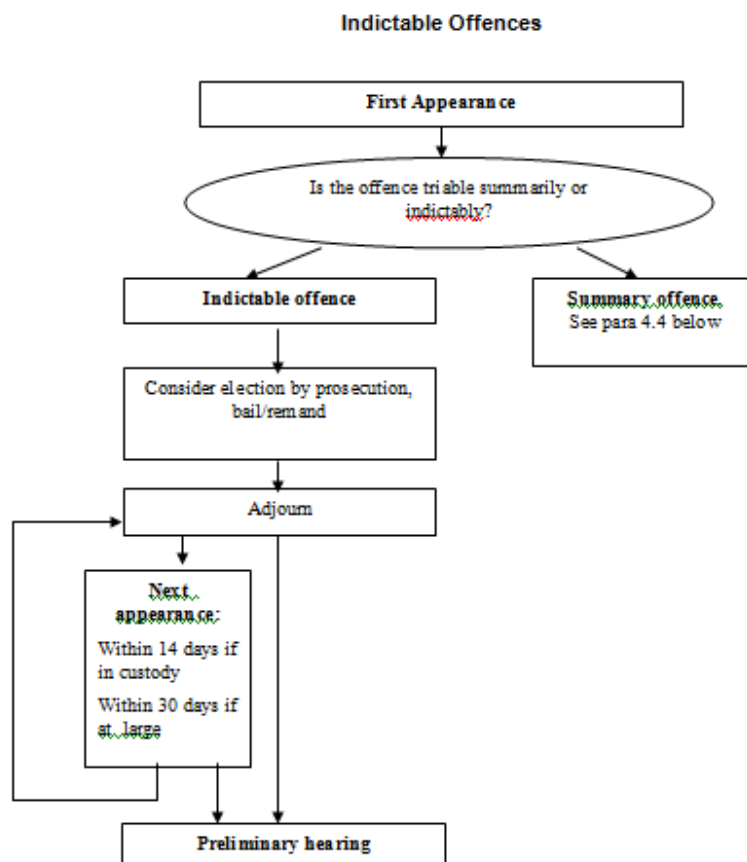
Indictable Offences

First Appearance

Is the offence triable summarily or indictably?

Indictable offence

Summary offence. See para 4.4 below

Consider election by prosecution, bail/remand

Adjourn

Next appearance:

Within 14 days if in custody

Within 30 days if at large

Preliminary hearing